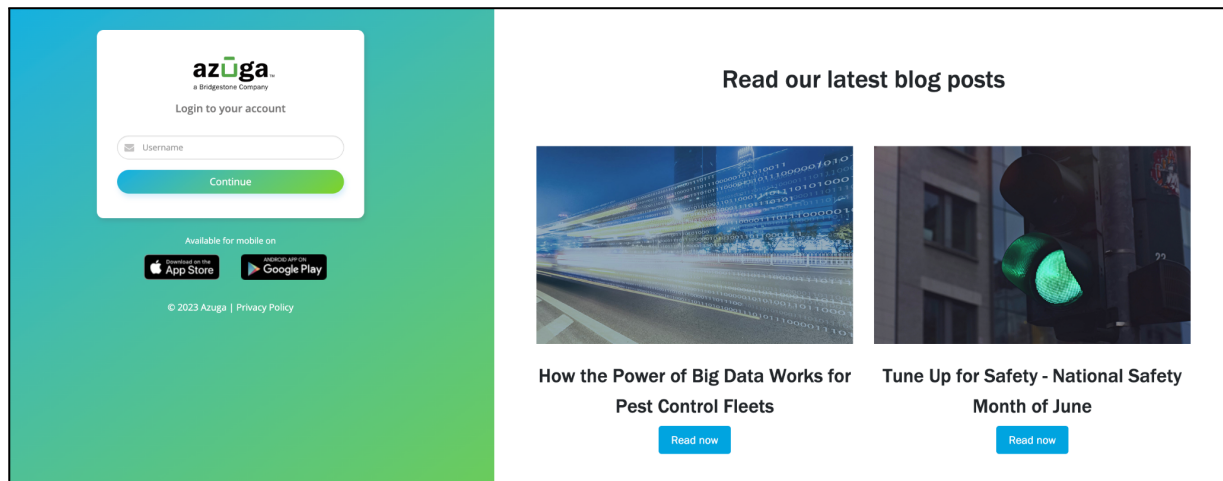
azuga™
a Bridgestone Company
Login to your account

Username

Continue

Available for mobile on

Download on the App Store

ANDROID APP ON Google Play

© 2023 Azuga | Privacy Policy

Read our latest blog posts

How the Power of Big Data Works for Pest Control Fleets

Read now

Tune Up for Safety - National Safety Month of June

Read now